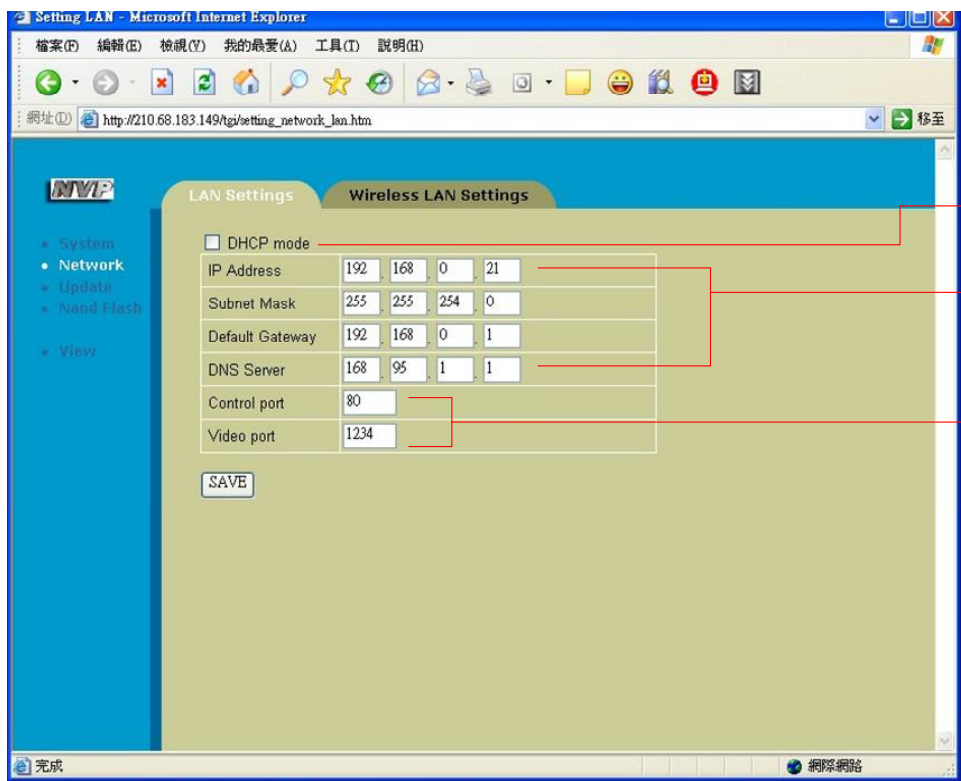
Setting LAN - Microsoft Internet Explorer

檔案(F) 編輯(E) 檢視(V) 我的最愛(A) 工具(T) 說明(H)

網址(D) http://210.68.183.149/tgi/setting_network_lan.htm 移至

NVP

• System
• Network
• Update
• Nand Flash

• View

LAN Settings
Wireless LAN Settings

DHCP mode

| IP Address | 192 . 168 . 0 . 21 |
|---|---|
| Subnet Mask | 255 . 255 . 254 . 0 |
| Default Gateway | 192 . 168 . 0 . 1 |
| DNS Server | 168 . 95 . 1 . 1 |
| Control port | 80 |
| Video port | 1234 |

SAVE

完成
網際網路